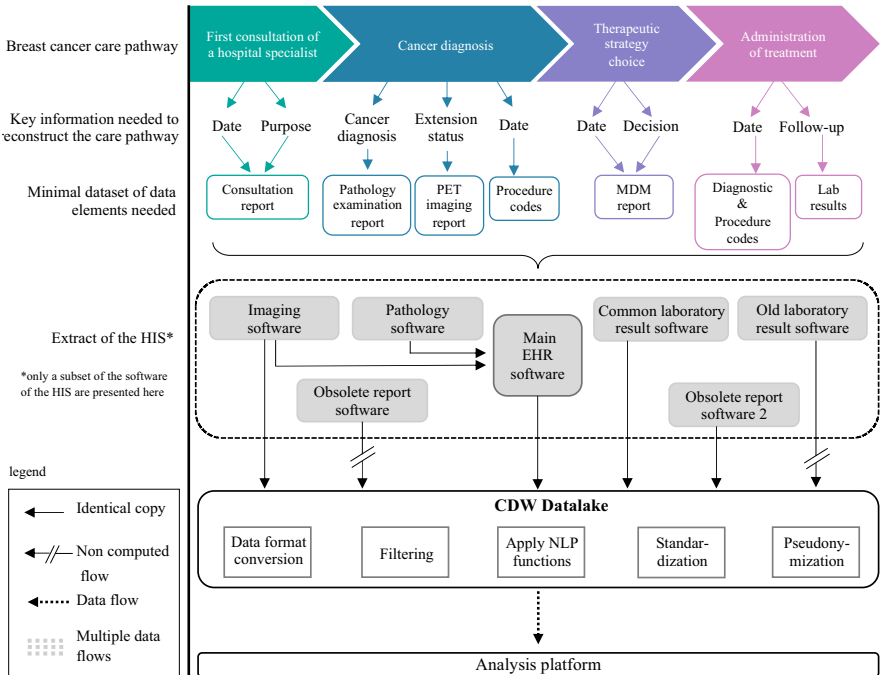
Breast cancer care pathway

First consultation of a hospital specialist

Cancer diagnosis

Therapeutic strategy choice

Administration of treatment

Key information needed to reconstruct the care pathway

Date

Purpose

Cancer diagnosis

Extension status

Date

Date

Decision

Date

Follow-up

Minimal dataset of data elements needed

Consultation report

Pathology examination report

PET imaging report

Procedure codes

MDM report

Diagnostic & Procedure codes

Lab results

Extract of the HIS*

*only a subset of the software of the HIS are presented here

Imaging software

Pathology software

Main EHR software

Common laboratory result software

Old laboratory result software

Obsolete report software

Obsolete report software 2

legend

Identical copy

Non computed flow

Data flow

Multiple data flows

CDW Datalake

Data format conversion

Filtering

Apply NLP functions

Standardization

Pseudonymization

Analysis platform